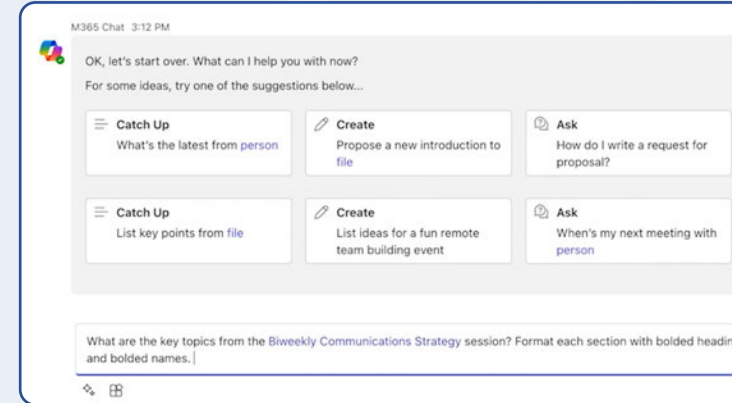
M365 Chat 3:12 PM

OK, let's start over. What can I help you with now?

For some ideas, try one of the suggestions below...

Catch Up
What's the latest from person

Create
Propose a new introduction to file

Ask
How do I write a request for proposal?

Catch Up
List key points from file

Create
List ideas for a fun remote team building event

Ask
When's my next meeting with person

What are the key topics from the Biweekly Communications Strategy session? Format each section with bolded headin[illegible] and bolded names.